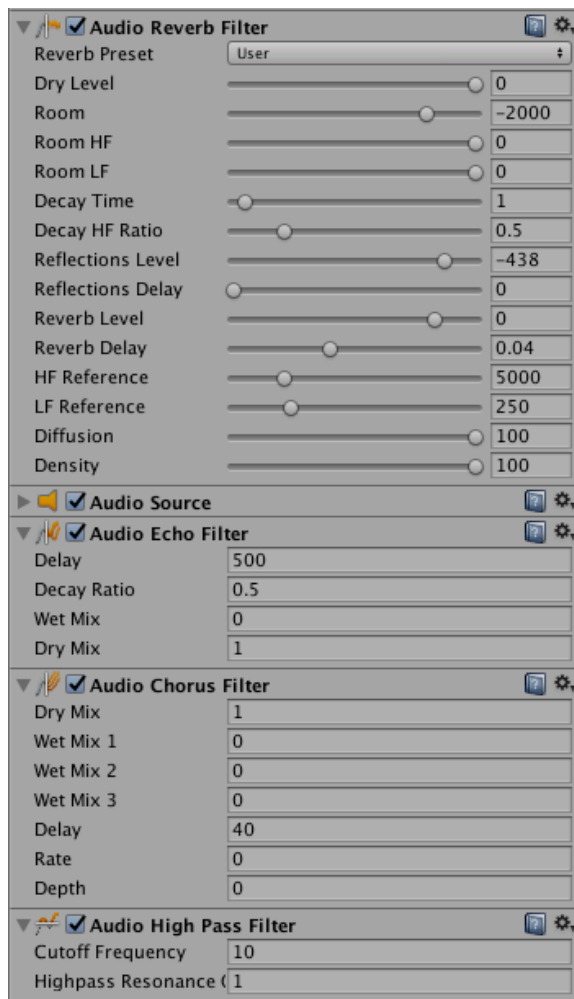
Audio Reverb Filter

| | |
|---|---|
| Reverb Preset | User |
| Dry Level | 0 |
| Room | -2000 |
| Room HF | 0 |
| Room LF | 0 |
| Decay Time | 1 |
| Decay HF Ratio | 0.5 |
| Reflections Level | -438 |
| Reflections Delay | 0 |
| Reverb Level | 0 |
| Reverb Delay | 0.04 |
| HF Reference | 5000 |
| LF Reference | 250 |
| Diffusion | 100 |
| Density | 100 |

Audio Source

Audio Echo Filter

| | |
|---|---|
| Delay | 500 |
| Decay Ratio | 0.5 |
| Wet Mix | 0 |
| Dry Mix | 1 |

Audio Chorus Filter

| | |
|---|---|
| Dry Mix | 1 |
| Wet Mix 1 | 0 |
| Wet Mix 2 | 0 |
| Wet Mix 3 | 0 |
| Delay | 40 |
| Rate | 0 |
| Depth | 0 |

Audio High Pass Filter

| | |
|---|---|
| Cutoff Frequency | 10 |
| Highpass Resonance ( | 1 |